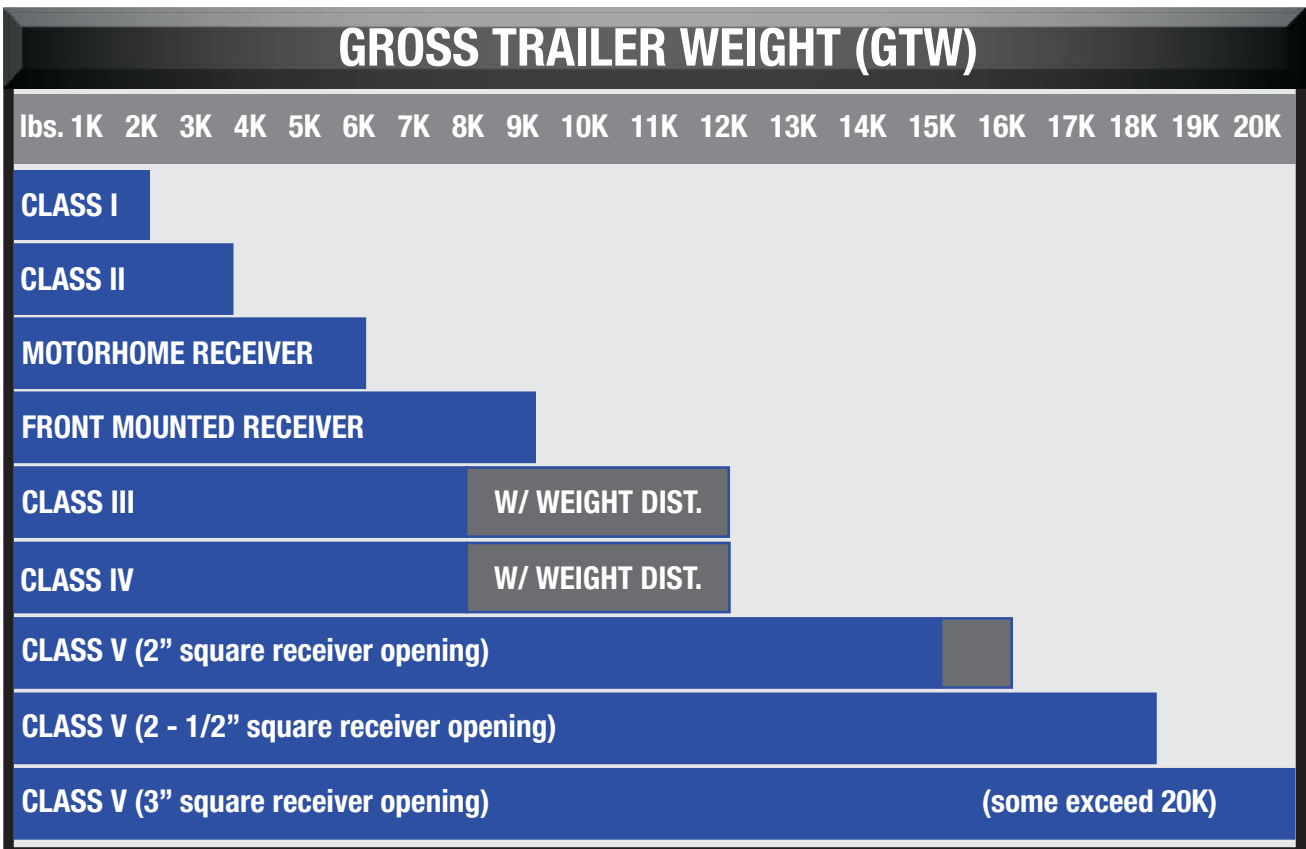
GROSS TRAILER WEIGHT (GTW)

lbs. 1K 2K 3K 4K 5K 6K 7K 8K 9K 10K 11K 12K 13K 14K 15K 16K 17K 18K 19K 20K

CLASS I

CLASS II

MOTORHOME RECEIVER

FRONT MOUNTED RECEIVER

CLASS III W/ WEIGHT DIST.

CLASS IV W/ WEIGHT DIST.

CLASS V (2” square receiver opening)

CLASS V (2 - 1/2” square receiver opening)

CLASS V (3” square receiver opening) (some exceed 20K)